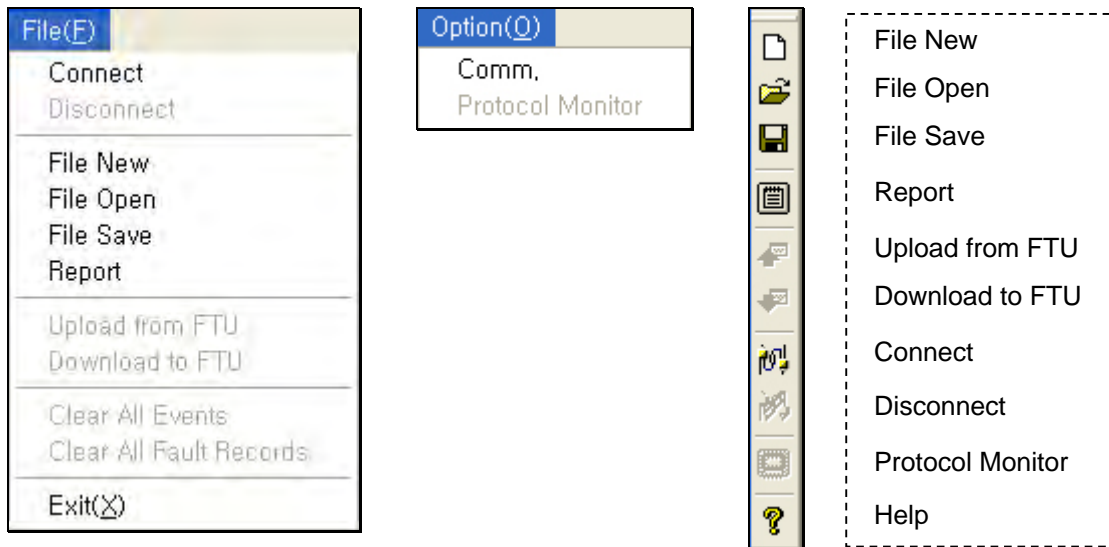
File(F)
Connect
Disconnect
File New
File Open
File Save
Report
Upload from FTU
Download to FTU
Clear All Events
Clear All Fault Records
Exit(X)

Option(O)
Comm,
Protocol Monitor

File New
File Open
File Save
Report
Upload from FTU
Download to FTU
Connect
Disconnect
Protocol Monitor
Help